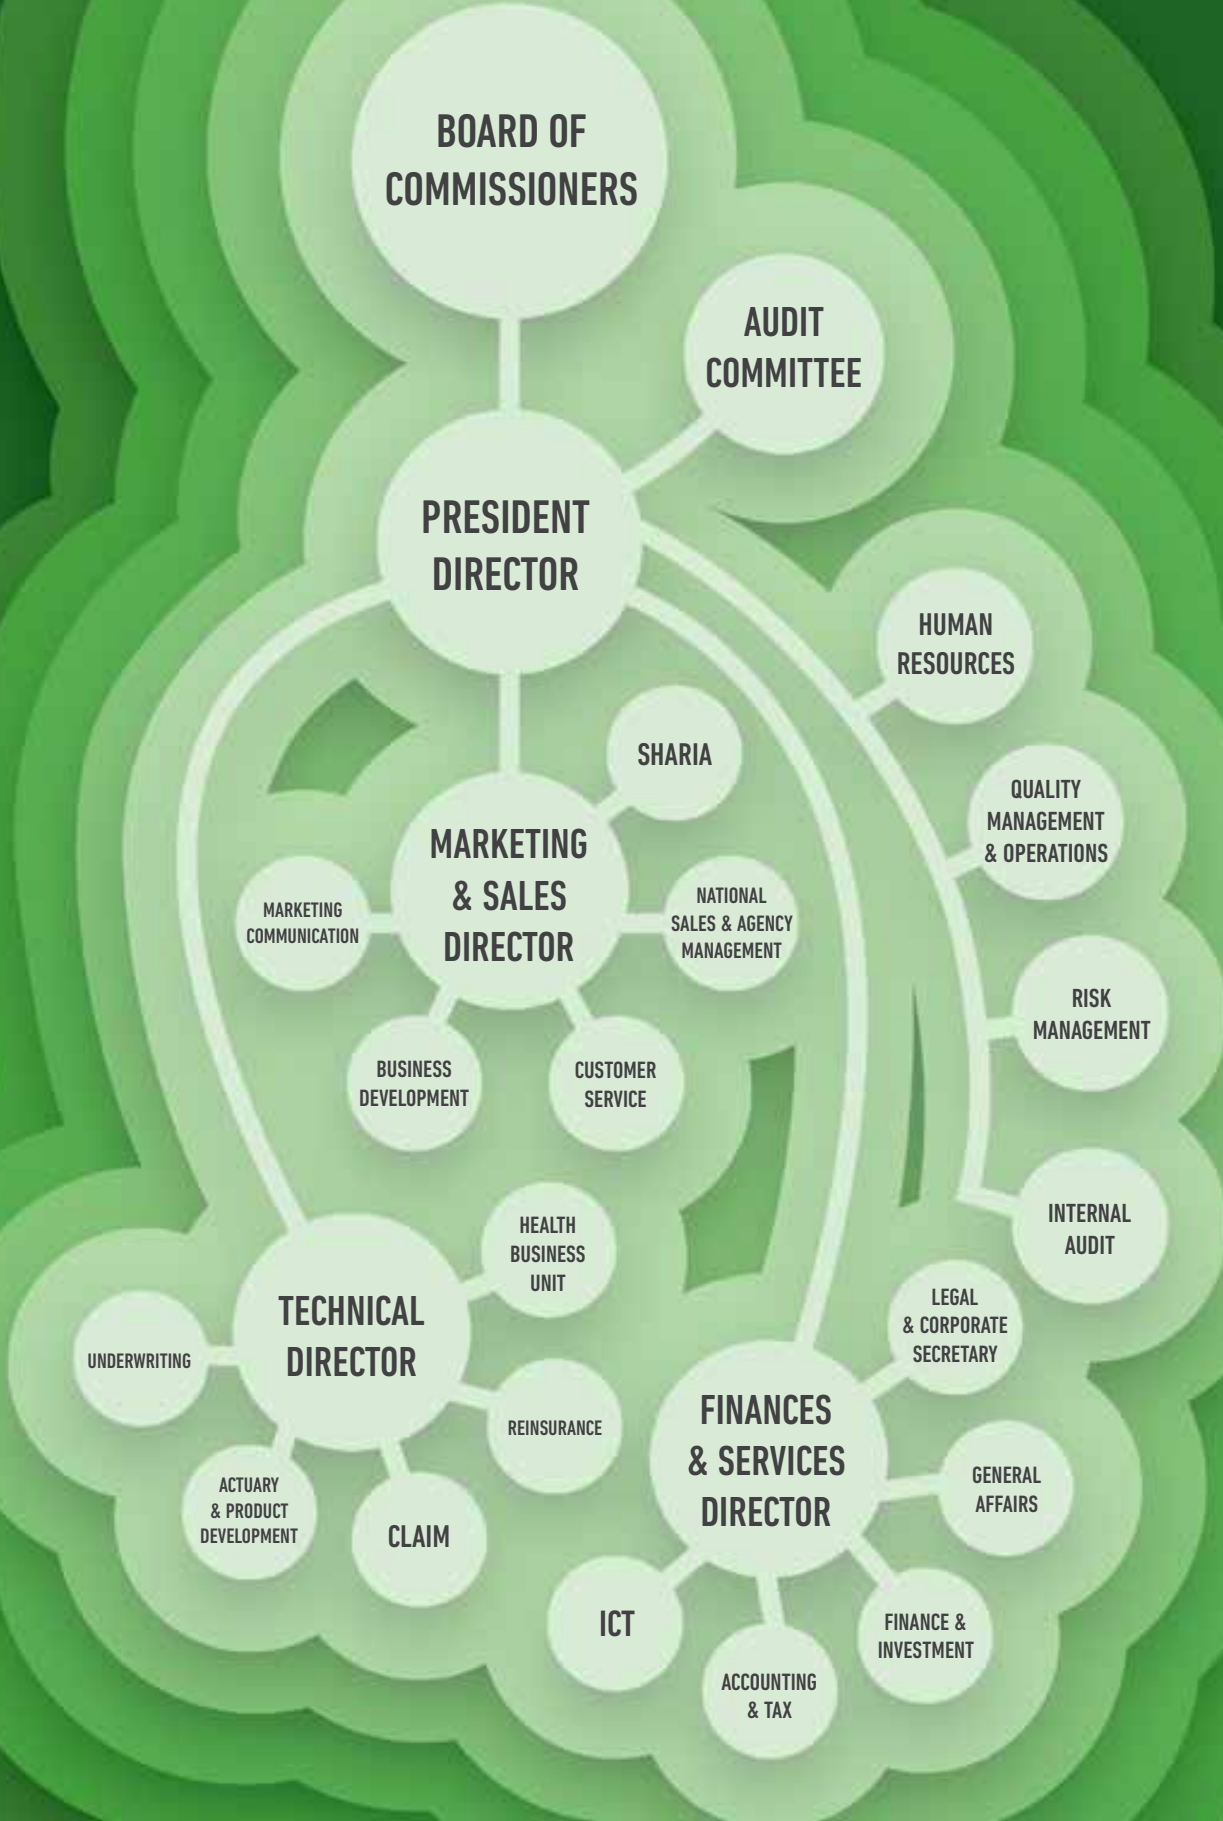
BOARD OF COMMISSIONERS

AUDIT COMMITTEE

PRESIDENT DIRECTOR

HUMAN RESOURCES

SHARIA

QUALITY MANAGEMENT & OPERATIONS

MARKETING & SALES DIRECTOR

MARKETING COMMUNICATION

NATIONAL SALES & AGENCY MANAGEMENT

RISK MANAGEMENT

BUSINESS DEVELOPMENT

CUSTOMER SERVICE

INTERNAL AUDIT

HEALTH BUSINESS UNIT

LEGAL & CORPORATE SECRETARY

TECHNICAL DIRECTOR

UNDERWRITING

REINSURANCE

FINANCES & SERVICES DIRECTOR

GENERAL AFFAIRS

ACTUARY & PRODUCT DEVELOPMENT

CLAIM

ICT

FINANCE & INVESTMENT

ACCOUNTING & TAX